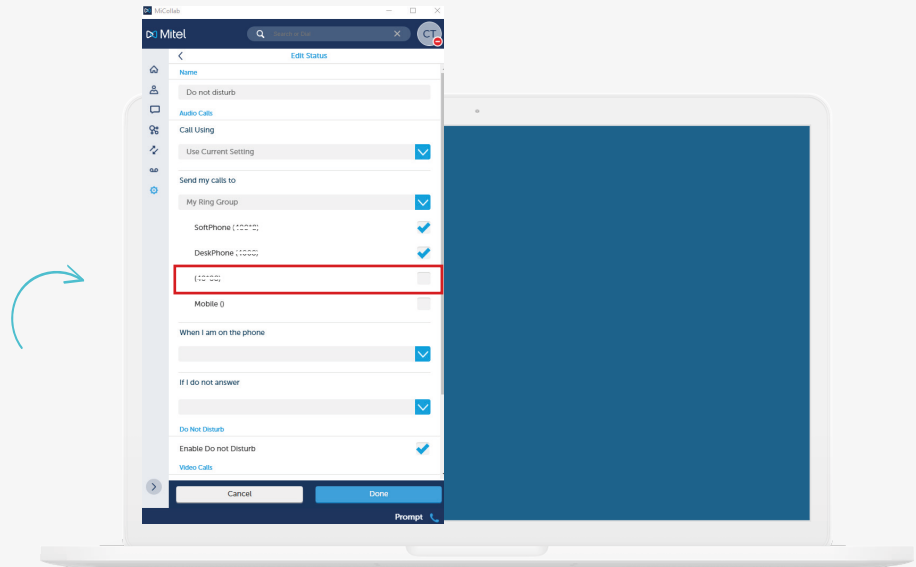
MiCollab

Mitel

Search or Dial

CT

Edit Status

Name

Do not disturb

Audio Calls

Call Using

Use Current Setting

Send my calls to

My Ring Group

SoftPhone ([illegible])

DeskPhone ([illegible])

([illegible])

Mobile ()

When I am on the phone

If I do not answer

Do Not Disturb

Enable Do not Disturb

Video Calls

Cancel

Done

Prompt